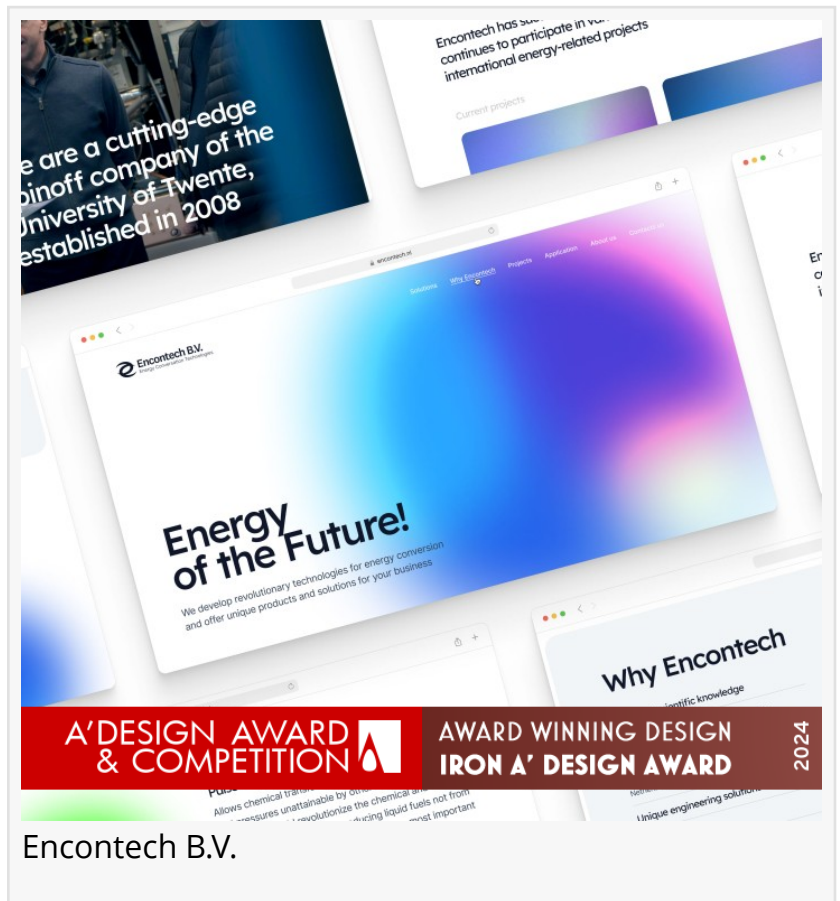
e are a cutting-edge pinoff company of the University of Twente, established in 2008

Encontech has su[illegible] continues to participate in va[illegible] international energy-related projects

Current projects

encontech.nl

Solutions Why Encontech Projects Application About us Contact us

Encontech B.V.
Energy Conversion Technologies

Energy of the Future!

We develop revolutionary technologies for energy conversion and offer unique products and solutions for your business

Why Encontech

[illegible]ientific knowledge

Unique engineering solutio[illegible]

Puls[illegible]
Allows chemical trans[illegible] pressures unattainable by oth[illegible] revolutionize the chemical an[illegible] producing liquid fuels not from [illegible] most important

A'DESIGN AWARD & COMPETITION
AWARD WINNING DESIGN
IRON A' DESIGN AWARD
2024

Encontech B.V.